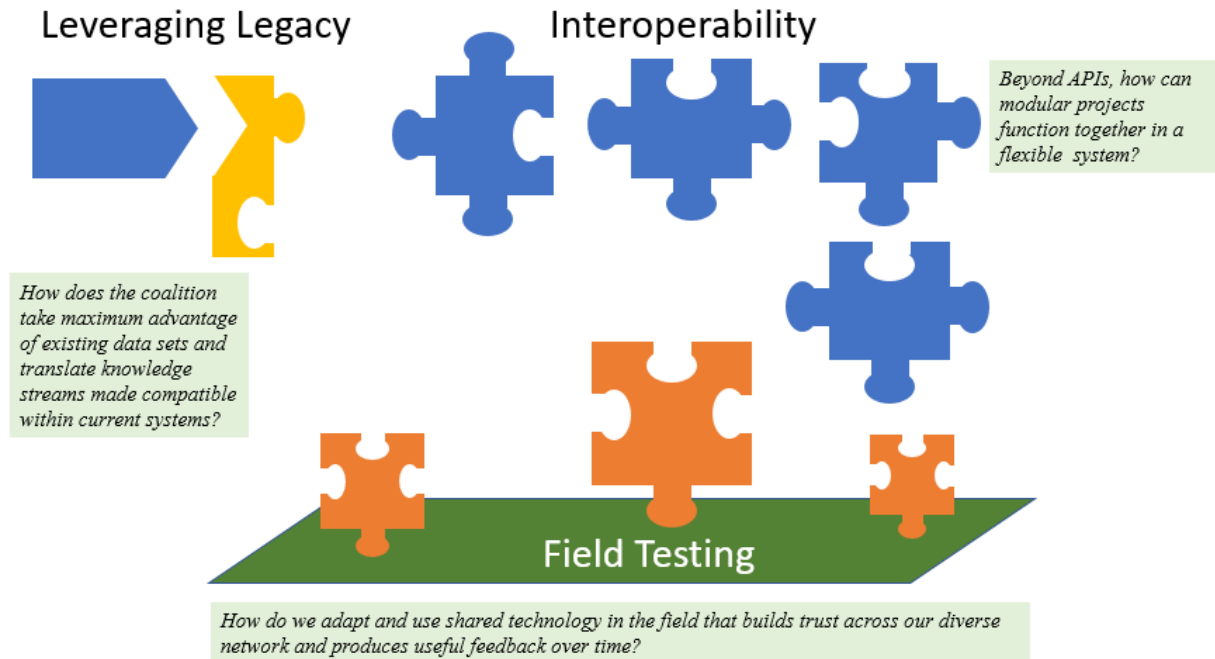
Leveraging Legacy

Interoperability

Beyond APIs, how can modular projects function together in a flexible system?

How does the coalition take maximum advantage of existing data sets and translate knowledge streams made compatible within current systems?

Field Testing

How do we adapt and use shared technology in the field that builds trust across our diverse network and produces useful feedback over time?